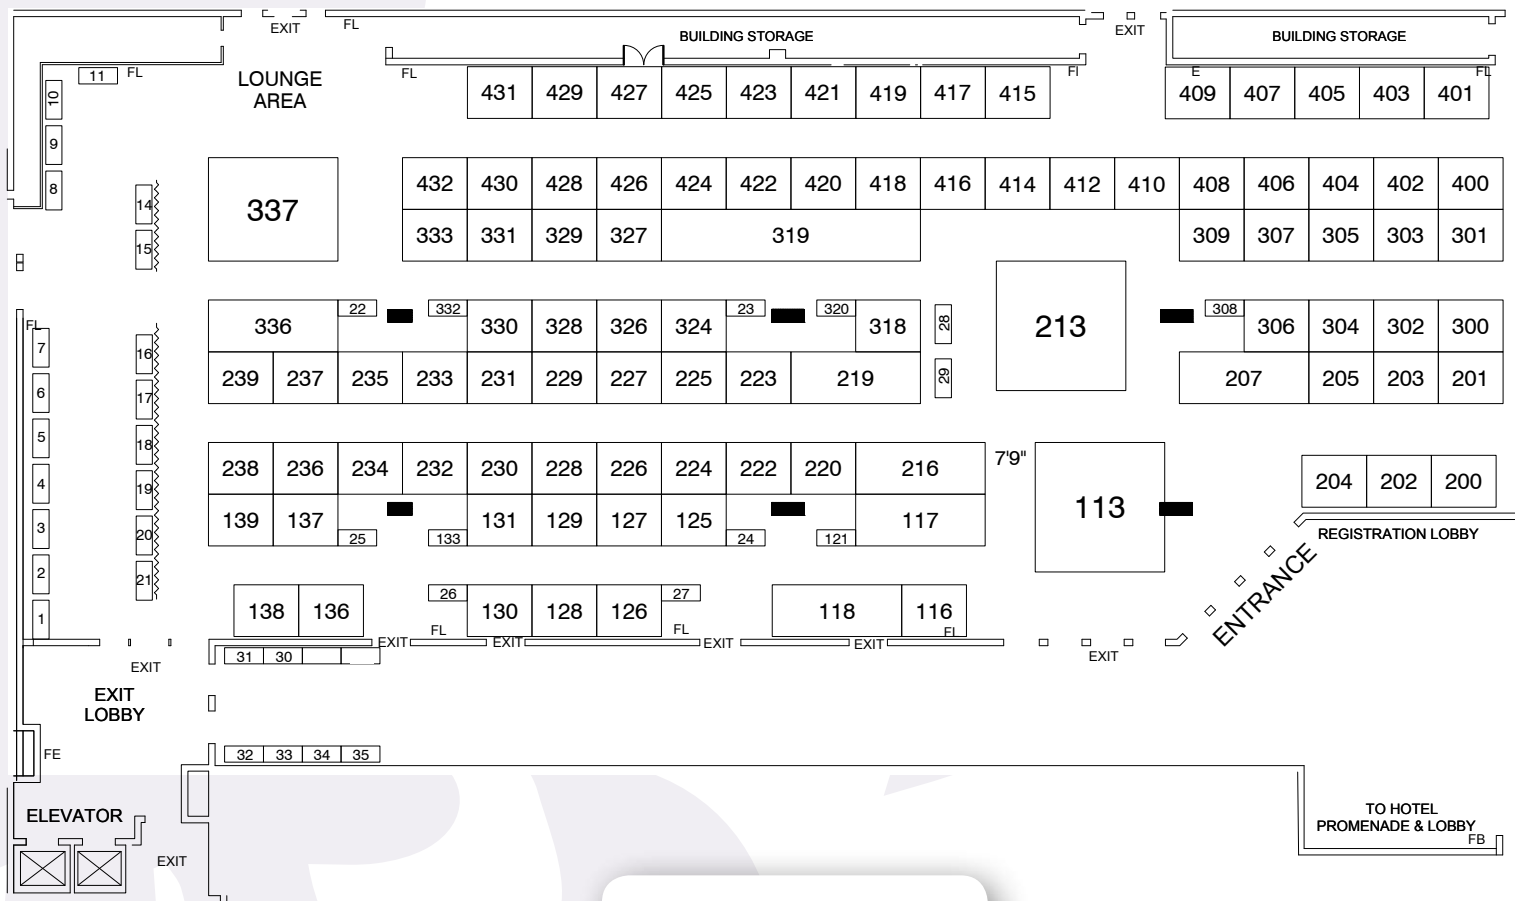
EXIT
FL
BUILDING STORAGE
EXIT
BUILDING STORAGE
11 FL
LOUNGE AREA
FL
431 429 427 425 423 421 419 417 415
FI
E
409 407 405 403 401
FL
10
9
8
337
432 430 428 426 424 422 420 418 416 414 412 410 408 406 404 402 400
333 331 329 327 319
309 307 305 303 301
14
15
336
22
332
330 328 326 324
23
320
318
28
213
308
306 304 302 300
FL
7
6
5
4
3
2
1
16
17
18
19
20
21
239 237 235 233 231 229 227 225 223 219
29
207 205 203 201
238 236 234 232 230 228 226 224 222 220 216
7'9"
113
204 202 200
139 137 131 129 127 125 117
25 133 24 121
REGISTRATION LOBBY
ENTRANCE
138 136
26
130 128 126
27
118 116
FL
FL
FI
EXIT
EXIT
EXIT
EXIT
EXIT
EXIT
31 30
EXIT LOBBY
FE
32 33 34 35
ELEVATOR
EXIT
TO HOTEL PROMENADE & LOBBY
FB